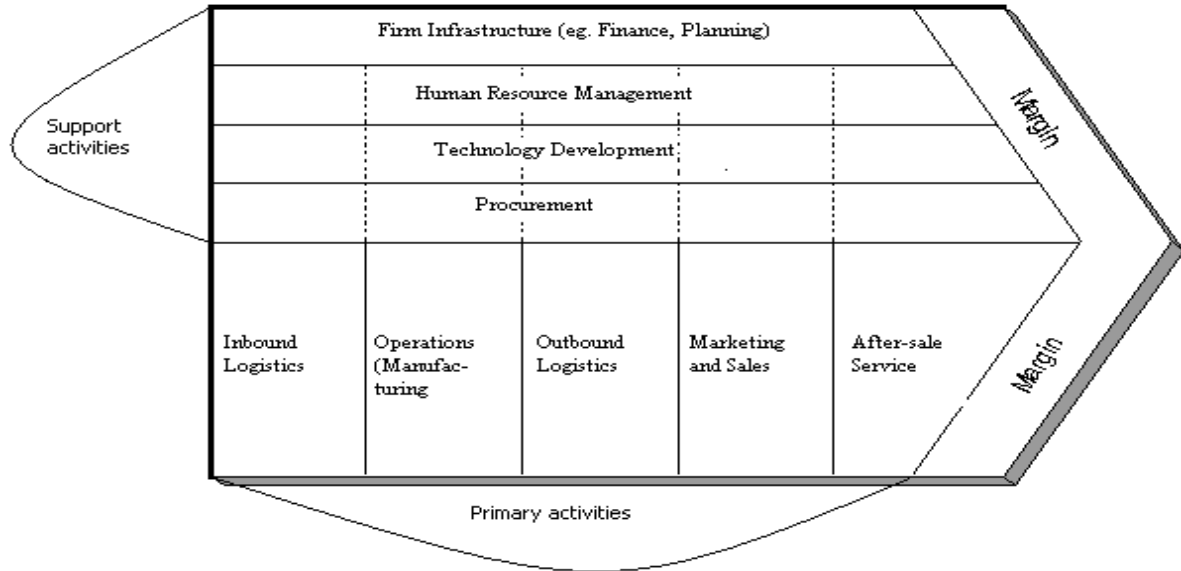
Support activities

Firm Infrastructure (eg. Finance, Planning)

Human Resource Management

Technology Development

Procurement

Margin

Inbound Logistics

Operations (Manufacturing

Outbound Logistics

Marketing and Sales

After-sale Service

Margin

Primary activities